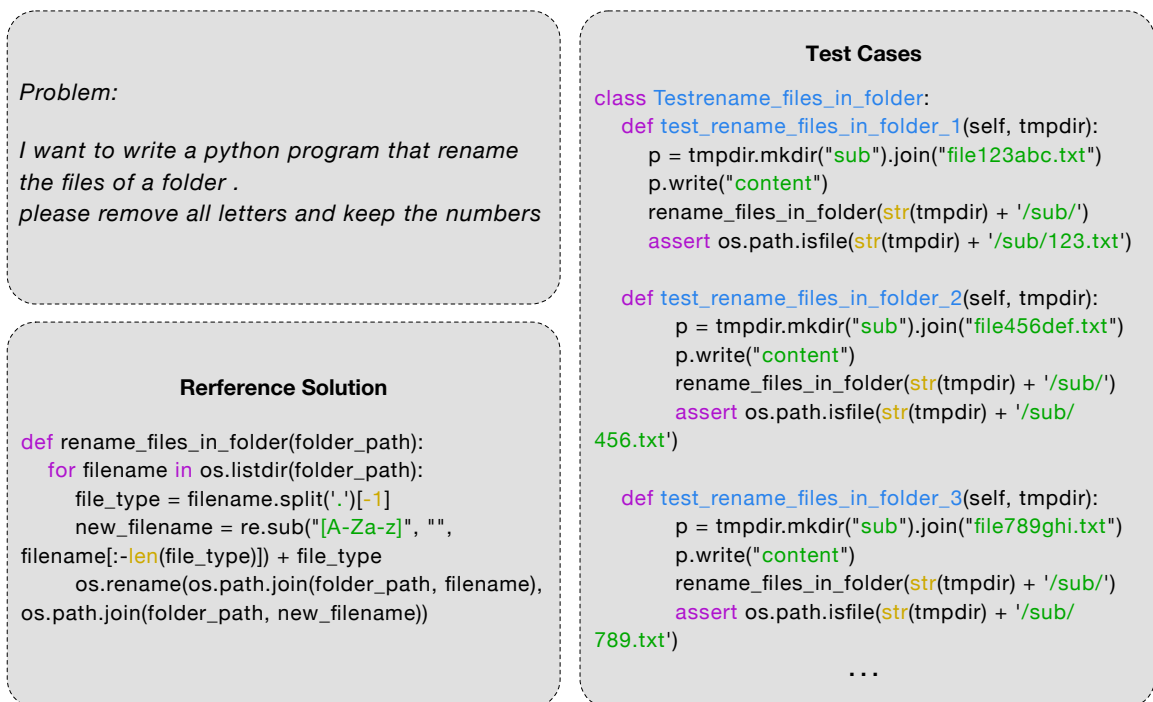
Problem:

I want to write a python program that rename the files of a folder .
please remove all letters and keep the numbers

Rerference Solution

def rename_files_in_folder(folder_path):
    for filename in os.listdir(folder_path):
        file_type = filename.split('.')[-1]
        new_filename = re.sub("[A-Za-z]", "", filename[:-len(file_type)]) + file_type
        os.rename(os.path.join(folder_path, filename), os.path.join(folder_path, new_filename))

Test Cases

class Testrename_files_in_folder:
    def test_rename_files_in_folder_1(self, tmpdir):
        p = tmpdir.mkdir("sub").join("file123abc.txt")
        p.write("content")
        rename_files_in_folder(str(tmpdir) + '/sub/')
        assert os.path.isfile(str(tmpdir) + '/sub/123.txt')

    def test_rename_files_in_folder_2(self, tmpdir):
        p = tmpdir.mkdir("sub").join("file456def.txt")
        p.write("content")
        rename_files_in_folder(str(tmpdir) + '/sub/')
        assert os.path.isfile(str(tmpdir) + '/sub/456.txt')

    def test_rename_files_in_folder_3(self, tmpdir):
        p = tmpdir.mkdir("sub").join("file789ghi.txt")
        p.write("content")
        rename_files_in_folder(str(tmpdir) + '/sub/')
        assert os.path.isfile(str(tmpdir) + '/sub/789.txt')

...